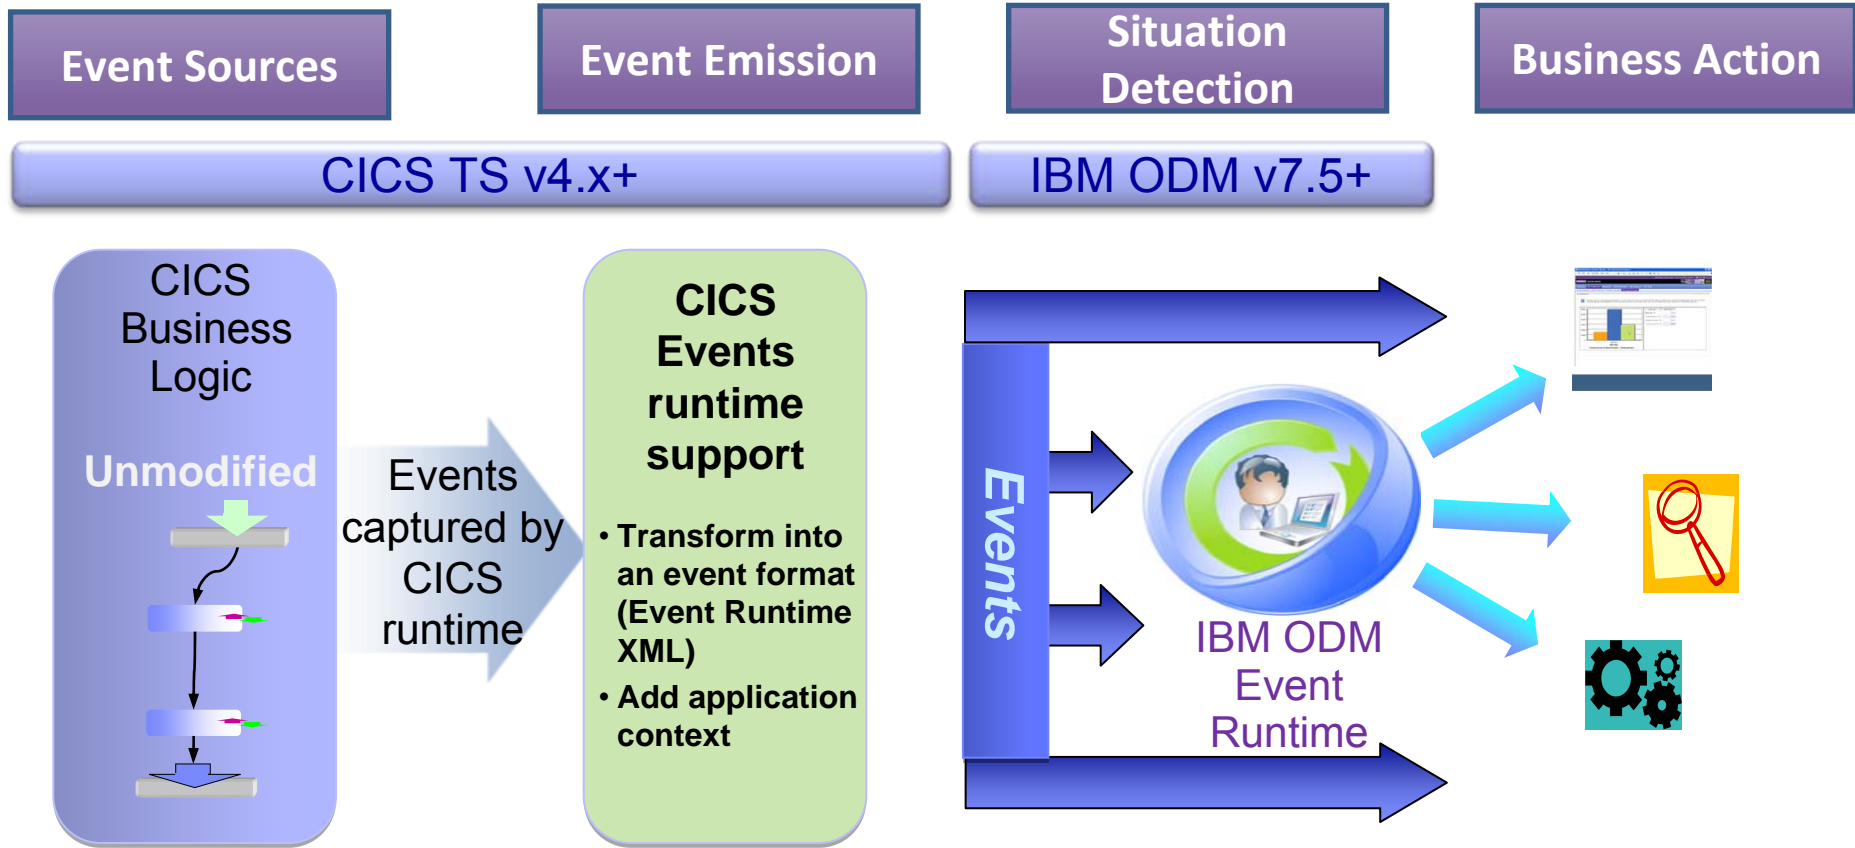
Event Sources

Event Emission

Situation Detection

Business Action

CICS TS v4.x+

IBM ODM v7.5+

CICS Business Logic

Unmodified

Events captured by CICS runtime

CICS Events runtime support

• Transform into an event format (Event Runtime XML)

• Add application context

Events

IBM ODM Event Runtime